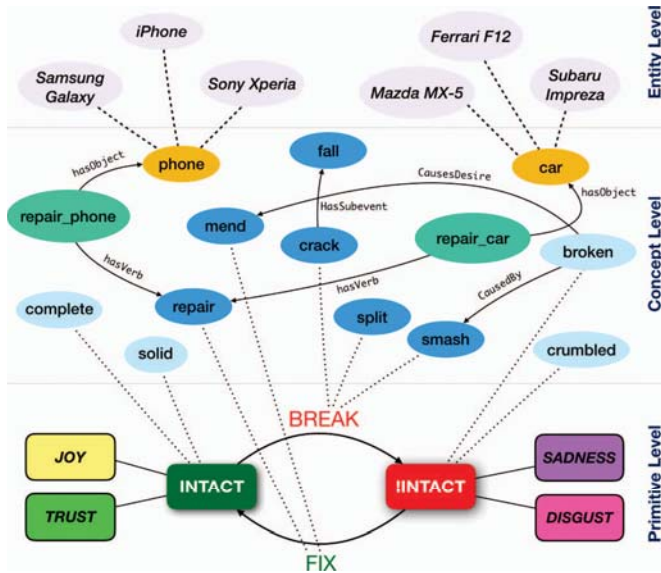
Entity Level

iPhone

Samsung Galaxy

Sony Xperia

Ferrari F12

Mazda MX-5

Subaru Impreza

Concept Level

hasObject

phone

fall

CausesDesire

car

hasObject

repair_phone

mend

HasSubevent

crack

repair_car

broken

hasVerb

hasVerb

CausedBy

complete

repair

split

smash

solid

crumbled

BREAK

Primitive Level

JOY

INTACT

!INTACT

SADNESS

TRUST

DISGUST

FIX